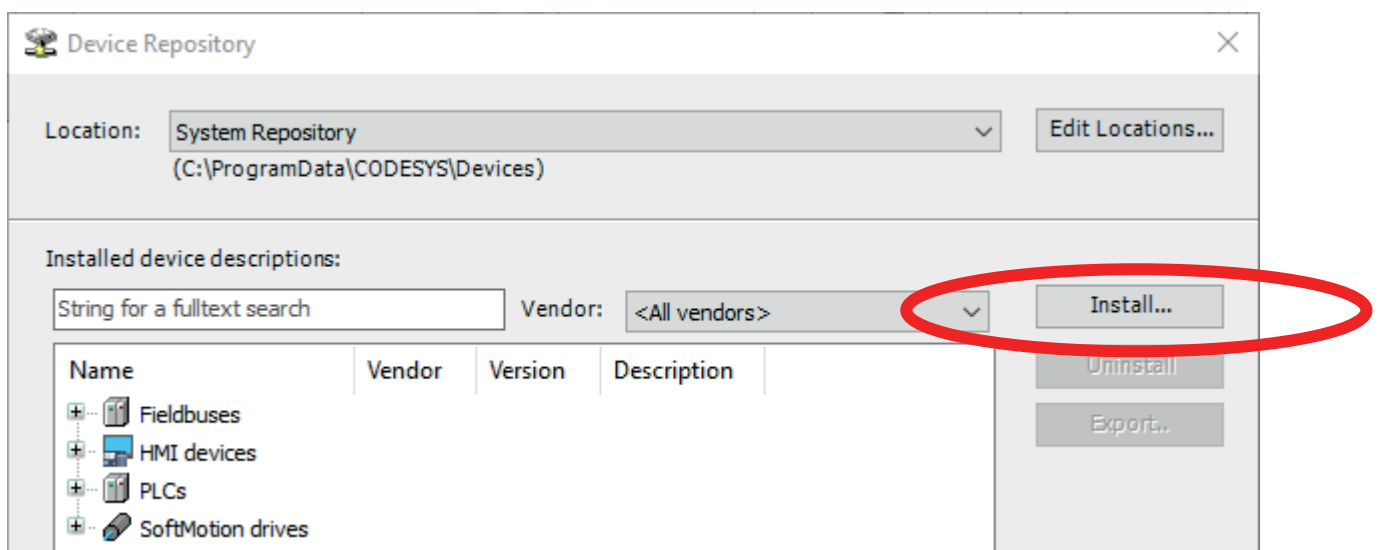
Device Repository

Location: System Repository

(C:\ProgramData\CODESYS\Devices)

Edit Locations...

Installed device descriptions:

String for a fulltext search

Vendor: <All vendors>

Install...

Uninstall

Export..

| Name | Vendor | Version | Description |
|---|---|---|---|
| Fieldbuses | | | |
| HMI devices | | | |
| PLCs | | | |
| SoftMotion drives | | | |